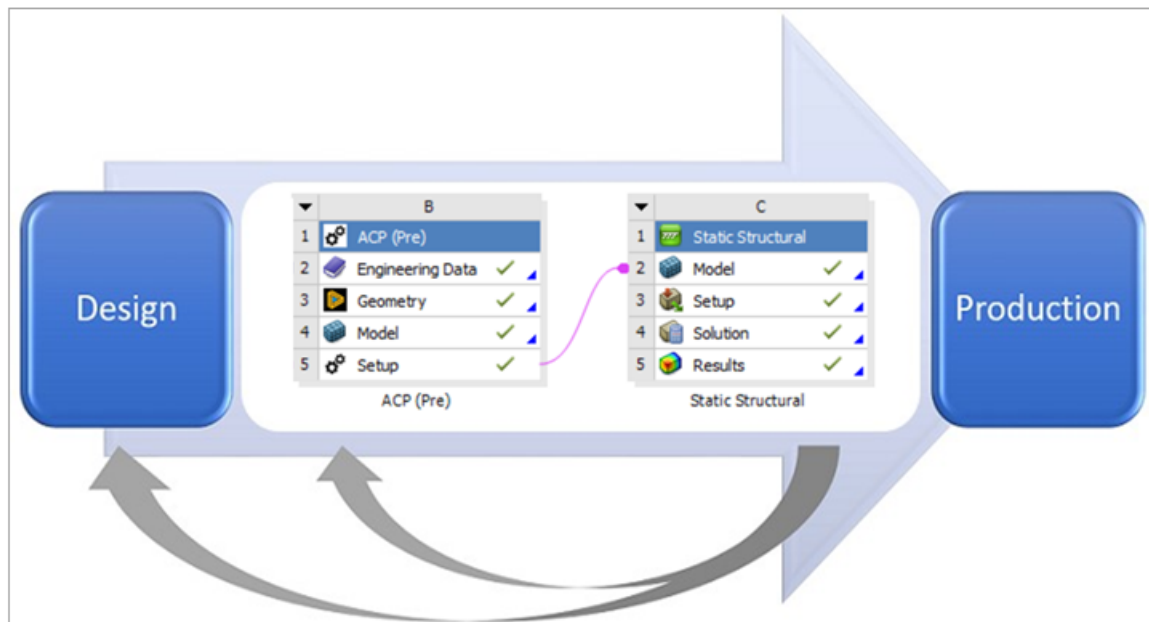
Design

| ▼ | B |
|---|---|
| 1 | ACP (Pre) |
| 2 | Engineering Data ✓ |
| 3 | Geometry ✓ |
| 4 | Model ✓ |
| 5 | Setup ✓ |

ACP (Pre)

| ▼ | C |
|---|---|
| 1 | Static Structural |
| 2 | Model ✓ |
| 3 | Setup ✓ |
| 4 | Solution ✓ |
| 5 | Results ✓ |

Static Structural

Production